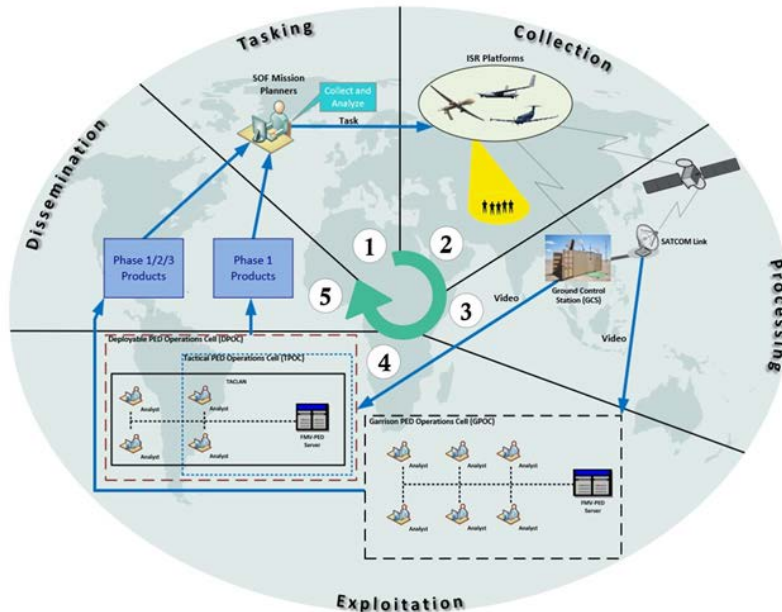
Tasking

Collection

Processing

Exploitation

Dissemination

SOF Mission Planners

Collect and Analyze

Task

ISR Platforms

SATCOM Link

Ground Control Station (GCS)

Video

Video

1

2

3

4

5

Phase 1/2/3 Products

Phase 1 Products

Deployable PED Operations Cell (DPOC)

Tactical PED Operations Cell (TPOC)

TACLAN

Analyst

Analyst

Analyst

Analyst

FMV-PED Server

Garrison PED Operations Cell (GPOC)

Analyst

Analyst

Analyst

Analyst

Analyst

Analyst

FMV-PED Server